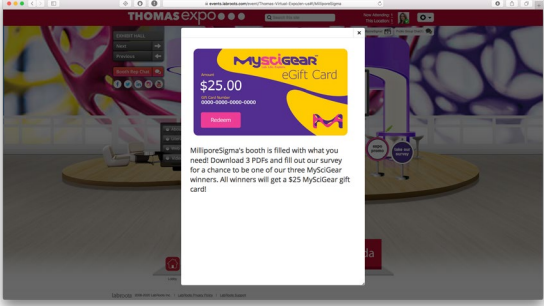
events.labroots.com/event/Thomas-Virtual-Expo/en-us#/MilliporeSigma

THOMAS expo

Search the expo

Now Attending
The Lumbers

EXHIBIT HALL

Next

Previous

Booth Rep Chat

MySciGEAR

eGift Card

Amount

$25.00

Gift Card Number

0000-0000-0000-0000

Redeem

MilliporeSigma's booth is filled with what you need! Download 3 PDFs and fill out our survey for a chance to be one of our three MySciGear winners. All winners will get a $25 MySciGear gift card!